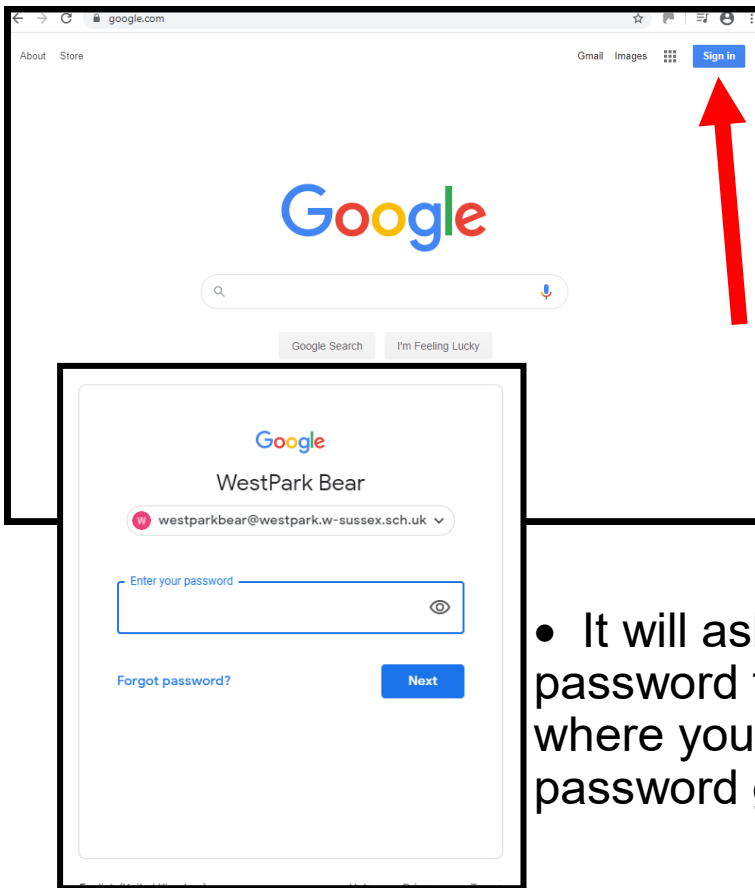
google.com

About Store

Gmail Images Sign in

Google

Google Search I'm Feeling Lucky

Google

WestPark Bear

W westparkbear@westpark.w-sussex.sch.uk

Enter your password

Forgot password?

Next

• It will as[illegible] password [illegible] where you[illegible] password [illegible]